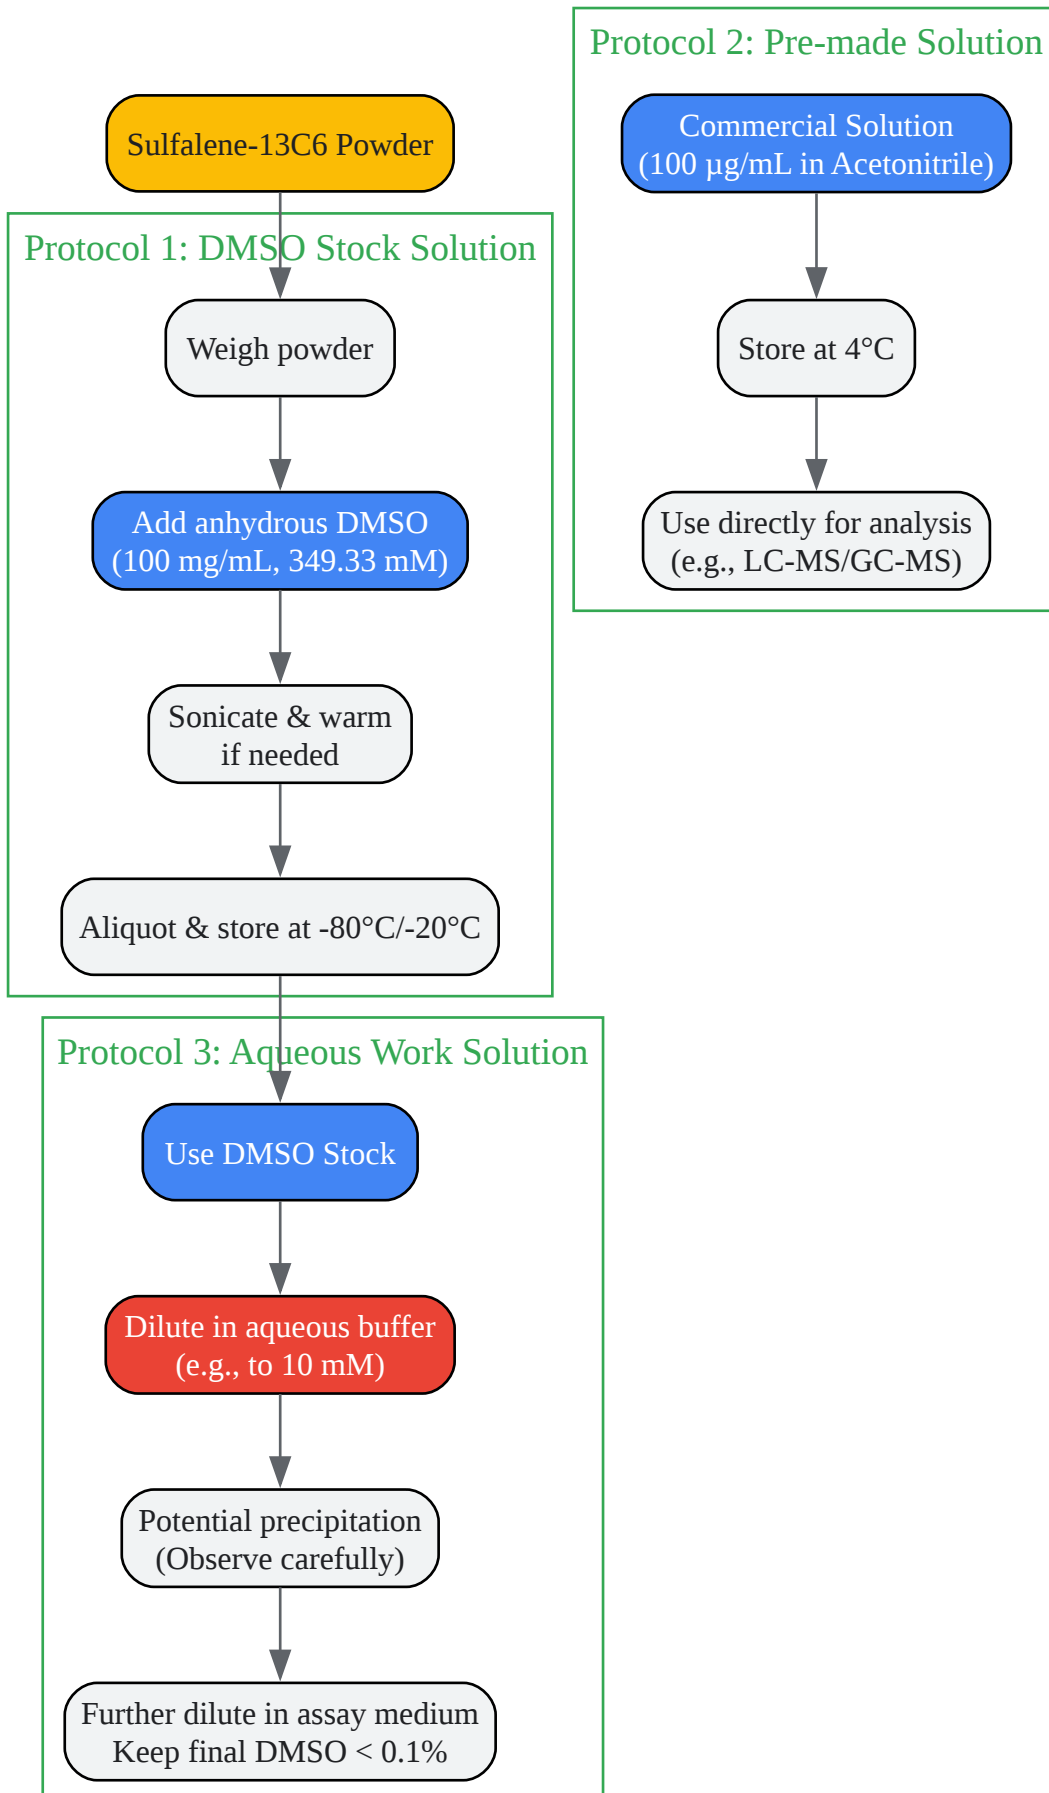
Sulfalene-13C6 Powder

Protocol 1: DMSO Stock Solution

Weigh powder

Add anhydrous DMSO
(100 mg/mL, 349.33 mM)

Sonicate & warm
if needed

Aliquot & store at -80°C/-20°C

Protocol 2: Pre-made Solution

Commercial Solution
(100 µg/mL in Acetonitrile)

Store at 4°C

Use directly for analysis
(e.g., LC-MS/GC-MS)

Protocol 3: Aqueous Work Solution

Use DMSO Stock

Dilute in aqueous buffer
(e.g., to 10 mM)

Potential precipitation
(Observe carefully)

Further dilute in assay medium
Keep final DMSO < 0.1%